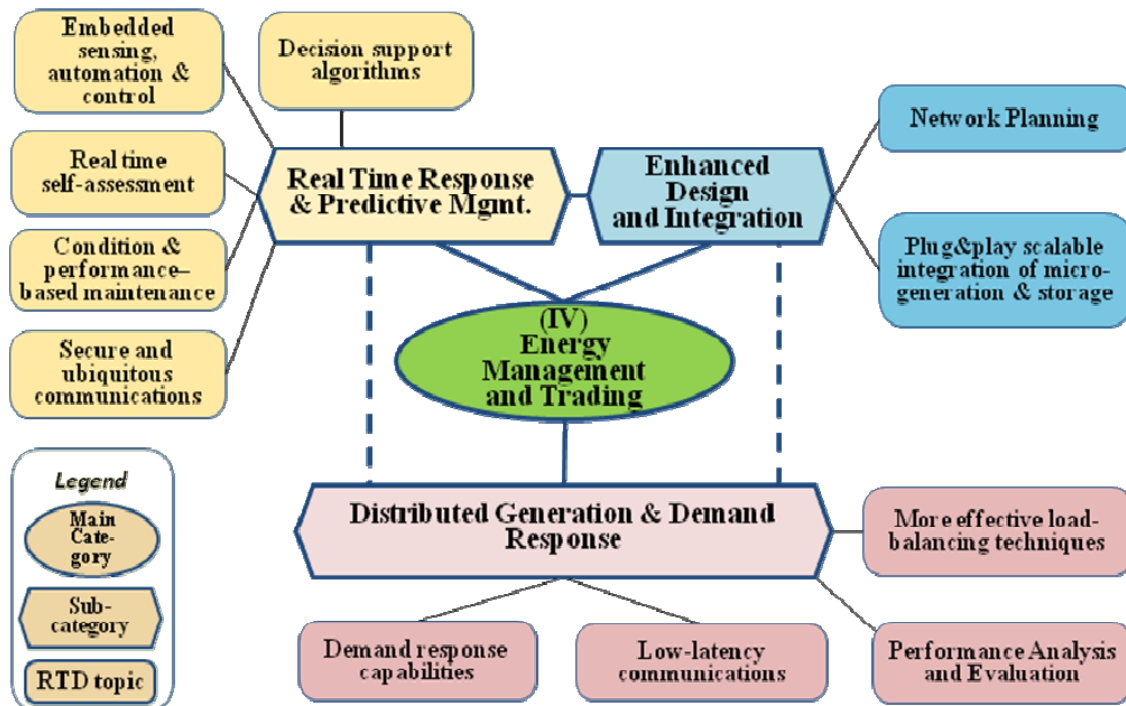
Embedded sensing, automation & control

Decision support algorithms

Network Planning

Real time self-assessment

Real Time Response & Predictive Mgmt.

Enhanced Design and Integration

Condition & performance-based maintenance

Plug&play scalable integration of micro-generation & storage

Secure and ubiquitous communications

(IV) Energy Management and Trading

Legend

Main Category

Sub-category

RTD topic

Distributed Generation & Demand Response

More effective load-balancing techniques

Demand response capabilities

Low-latency communications

Performance Analysis and Evaluation